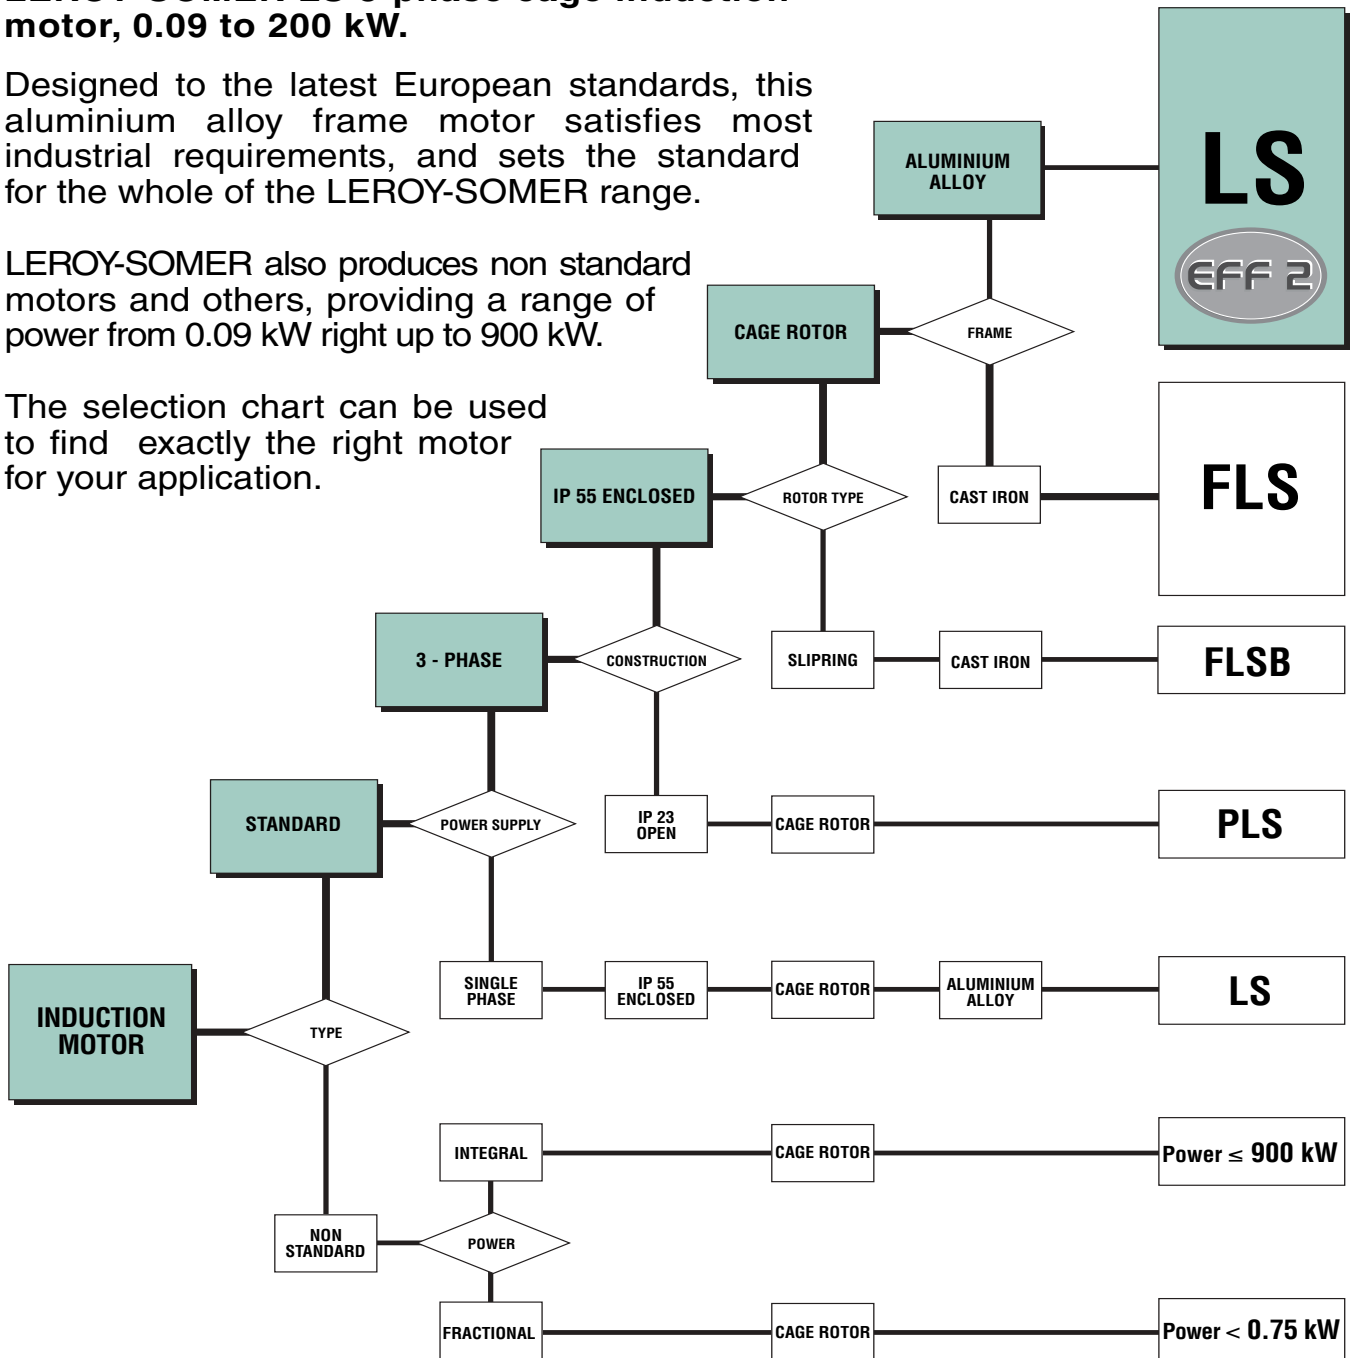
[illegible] 3 phase cage induction motor, 0.09 to 200 kW.

Designed to the latest European standards, this aluminium alloy frame motor satisfies most industrial requirements, and sets the standard for the whole of the LEROY-SOMER range.

LEROY-SOMER also produces non standard motors and others, providing a range of power from 0.09 kW right up to 900 kW.

The selection chart can be used to find exactly the right motor for your application.

ALUMINIUM ALLOY

LS

EFF 2

CAGE ROTOR

FRAME

IP 55 ENCLOSED

ROTOR TYPE

CAST IRON

FLS

3 - PHASE

CONSTRUCTION

SLIPRING

CAST IRON

FLSB

STANDARD

POWER SUPPLY

IP 23 OPEN

CAGE ROTOR

PLS

SINGLE PHASE

IP 55 ENCLOSED

CAGE ROTOR

ALUMINIUM ALLOY

LS

INDUCTION MOTOR

TYPE

INTEGRAL

CAGE ROTOR

Power ≤ 900 kW

NON STANDARD

POWER

FRACTIONAL

CAGE ROTOR

Power < 0.75 kW